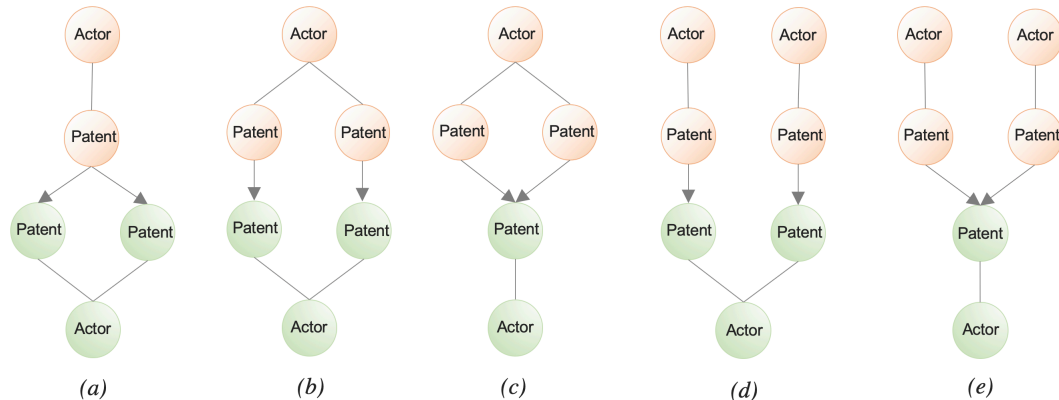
Actor
Patent
Patent
Patent
Actor
(a)

Actor
Patent
Patent
Patent
Patent
Actor
(b)

Actor
Patent
Patent
Patent
Actor
(c)

Actor
Actor
Patent
Patent
Patent
Patent
Actor
(d)

Actor
Actor
Patent
Patent
Patent
Actor
(e)